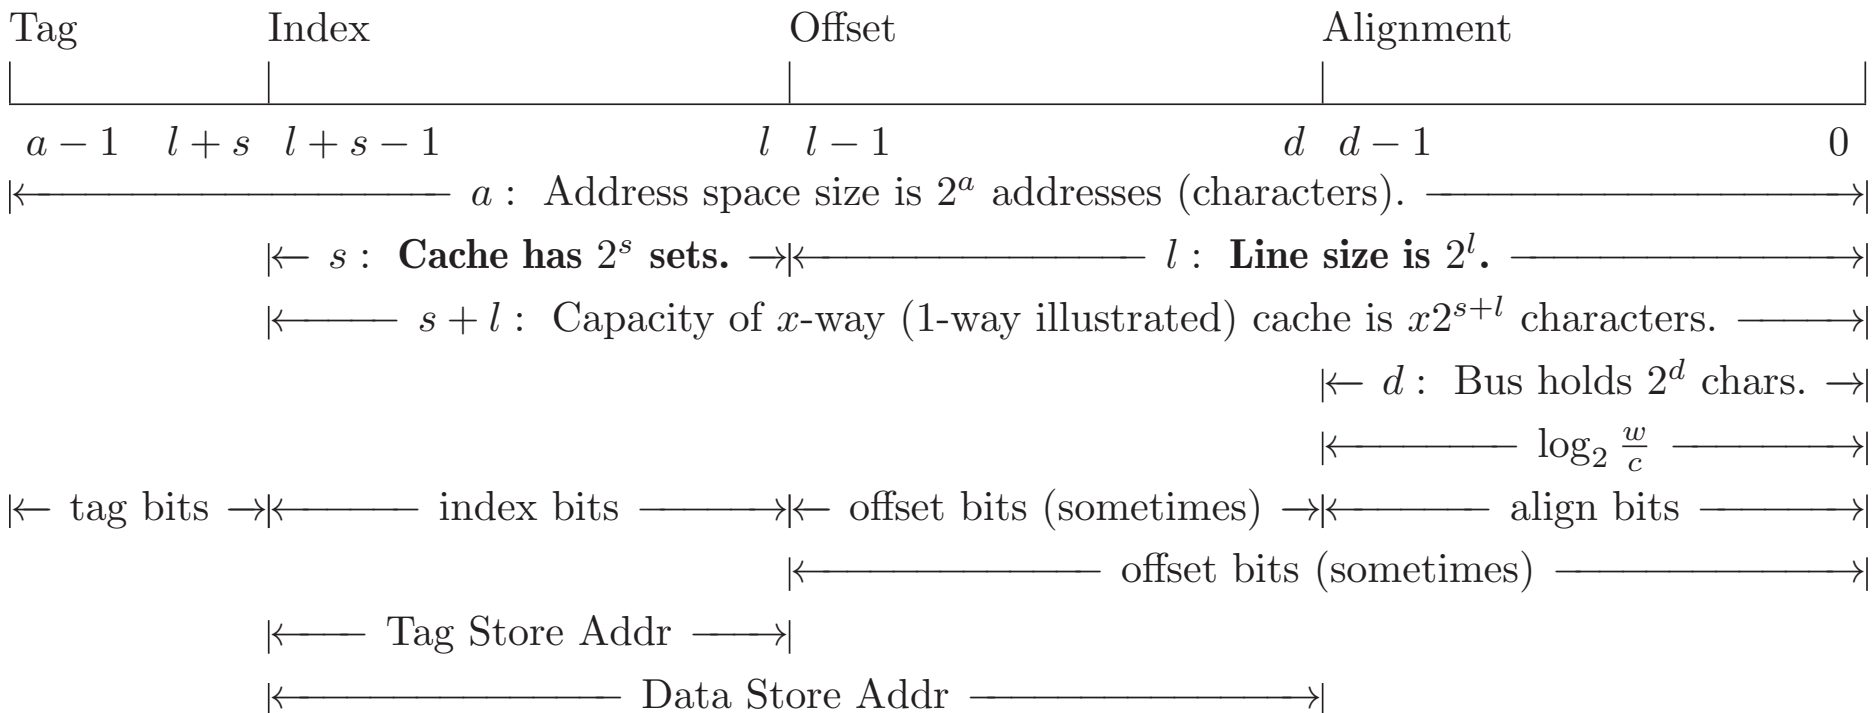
Tag Index Offset Alignment

$a-1$ $l+s$ $l+s-1$ $l$ $l-1$ $d$ $d-1$ $0$

$a$ : Address space size is $2^a$ addresses (characters).

$s$ : **Cache has $2^s$ sets.** $l$ : **Line size is $2^l$.**

$s+l$ : Capacity of $x$-way (1-way illustrated) cache is $x2^{s+l}$ characters.

$d$ : Bus holds $2^d$ chars.

$\log_2 \frac{w}{c}$

tag bits index bits offset bits (sometimes) align bits

offset bits (sometimes)

Tag Store Addr

Data Store Addr